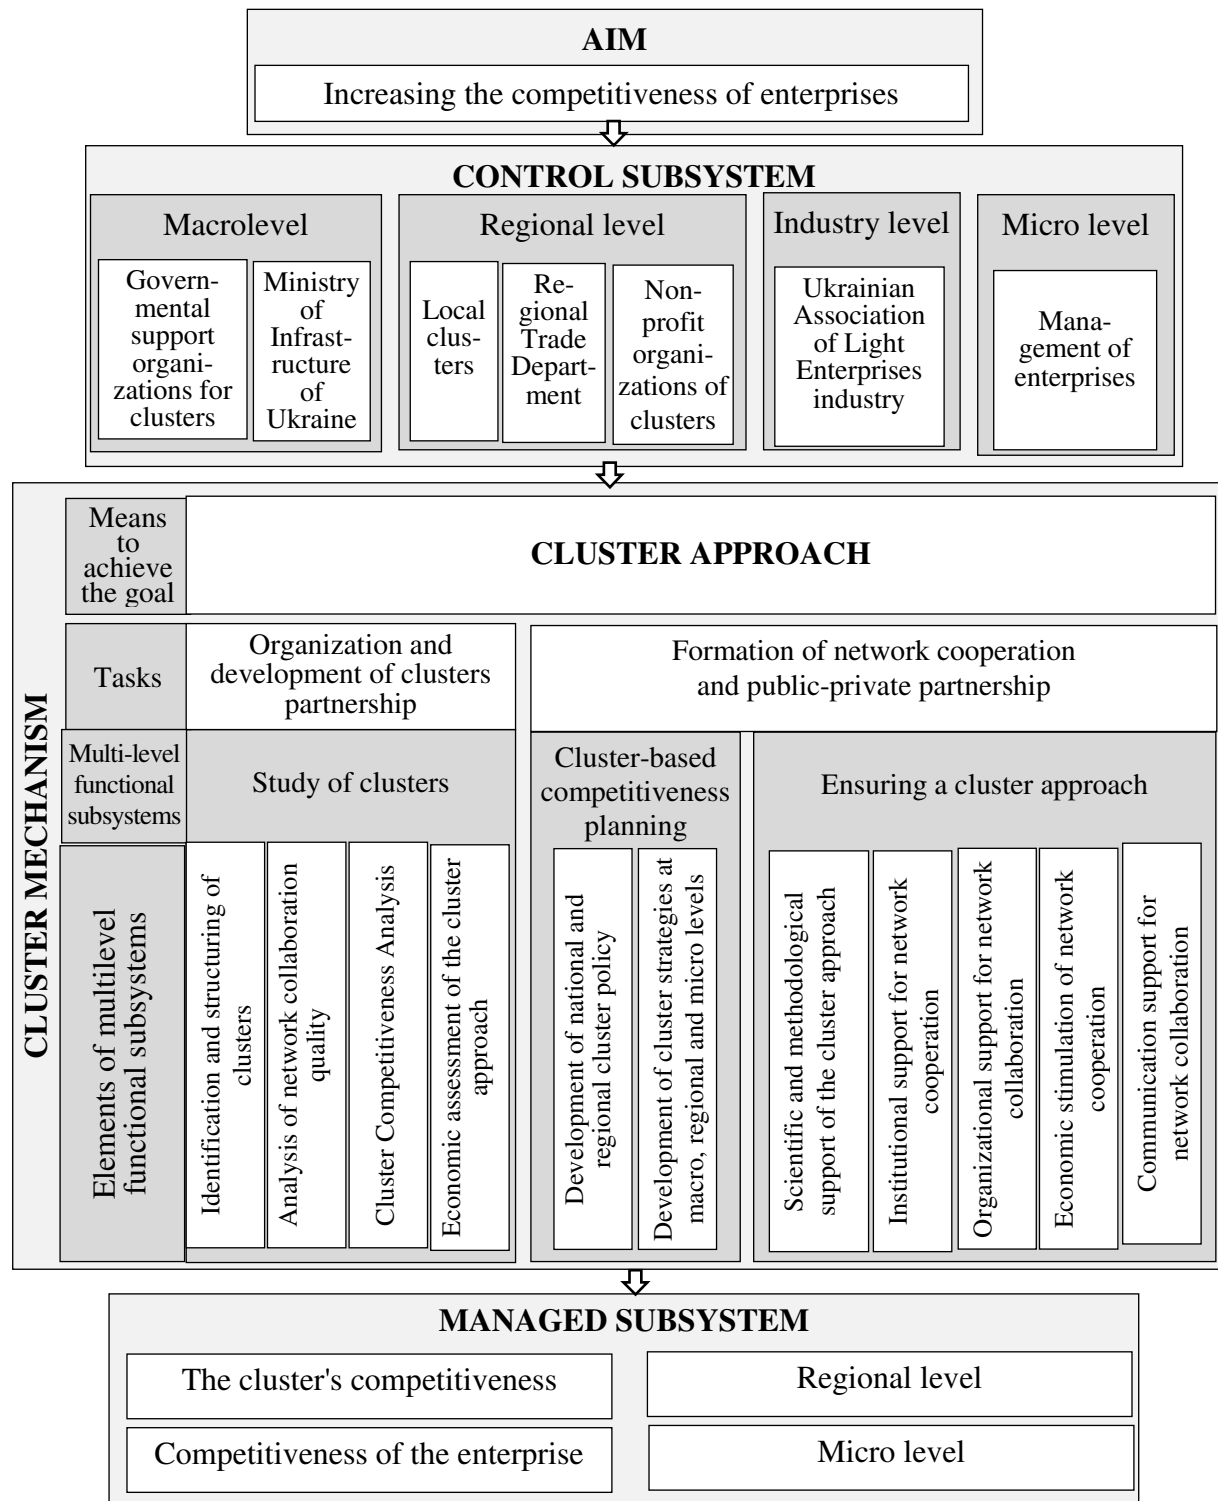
AIM

Increasing the competitiveness of enterprises

CONTROL SUBSYSTEM

Macrolevel

Governmental support organizations for clusters

Ministry of Infrastructure of Ukraine

Regional level

Local clusters

Regional Trade Department

Non-profit organizations of clusters

Industry level

Ukrainian Association of Light Enterprises industry

Micro level

Management of enterprises

CLUSTER MECHANISM

Means to achieve the goal

CLUSTER APPROACH

Tasks

Organization and development of clusters partnership

Formation of network cooperation and public-private partnership

Multi-level functional subsystems

Study of clusters

Cluster-based competitiveness planning

Ensuring a cluster approach

Elements of multilevel functional subsystems

Identification and structuring of clusters

Analysis of network collaboration quality

Cluster Competitiveness Analysis

Economic assessment of the cluster approach

Development of national and regional cluster policy

Development of cluster strategies at macro, regional and micro levels

Scientific and methodological support of the cluster approach

Institutional support for network cooperation

Organizational support for network collaboration

Economic stimulation of network cooperation

Communication support for network collaboration

MANAGED SUBSYSTEM

The cluster's competitiveness

Regional level

Competitiveness of the enterprise

Micro level